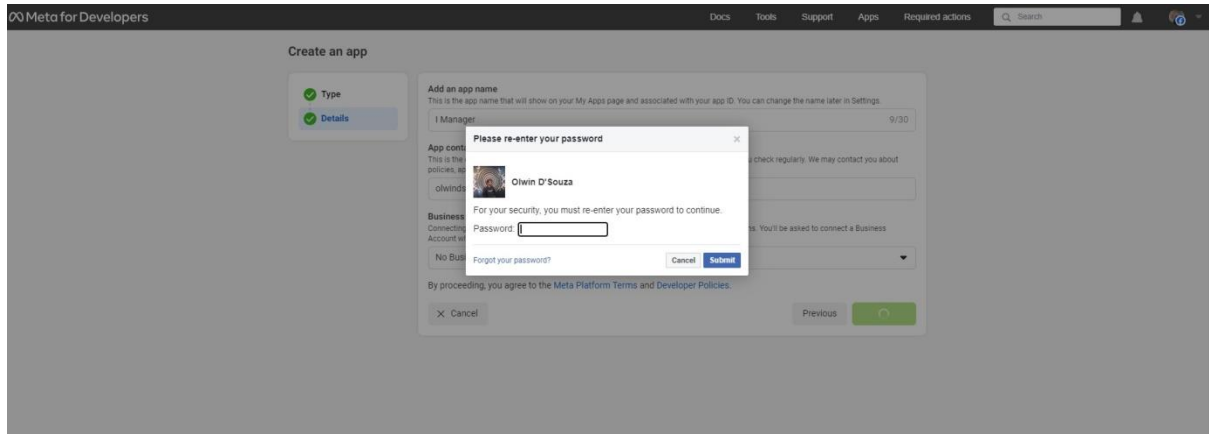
Meta for Developers

Docs Tools Support Apps Required actions Search

Create an app

Type

Details

Add an app name

This is the app name that will show on your My Apps page and associated with your app ID. You can change the name later in Settings.

I Manager 9/30

App conta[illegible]

This is the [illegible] policies, ap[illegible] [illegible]s check regularly. We may contact you about

olwinds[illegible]

Business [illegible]

Connecting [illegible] Account wi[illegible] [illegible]ns. You'll be asked to connect a Business

No Busi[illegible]

By proceeding, you agree to the Meta Platform Terms and Developer Policies.

Cancel

Previous

Please re-enter your password

×

Olwin D'Souza

For your security, you must re-enter your password to continue.

Password:

Forgot your password?

Cancel Submit